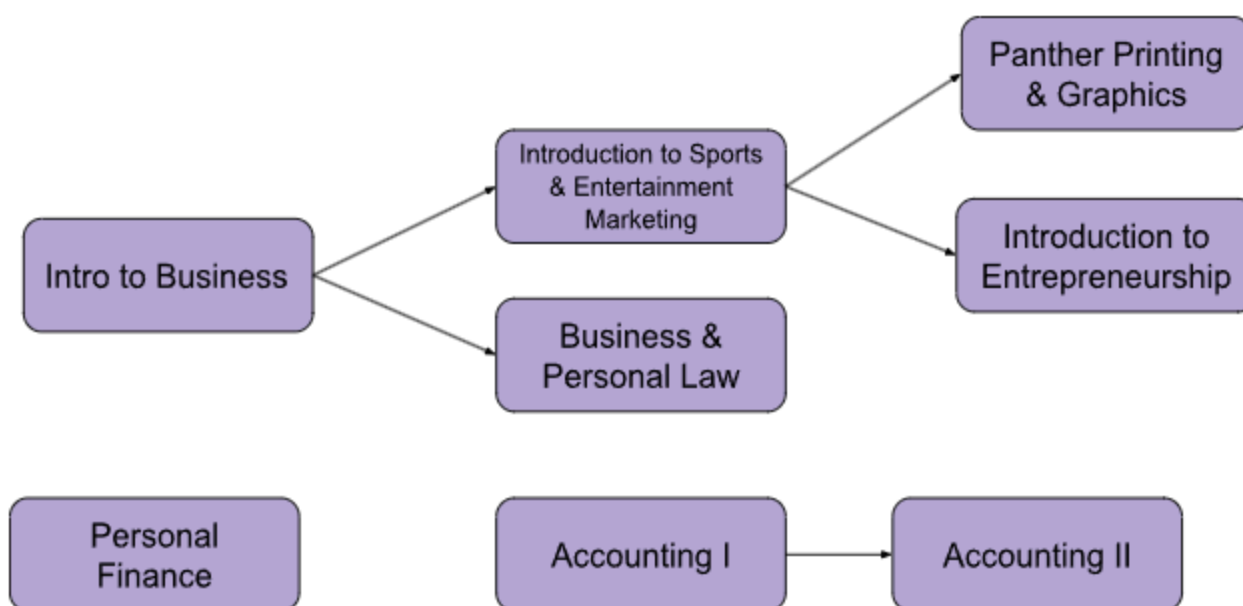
Intro to Business

Introduction to Sports & Entertainment Marketing

Business & Personal Law

Panther Printing & Graphics

Introduction to Entrepreneurship

Personal Finance

Accounting I

Accounting II